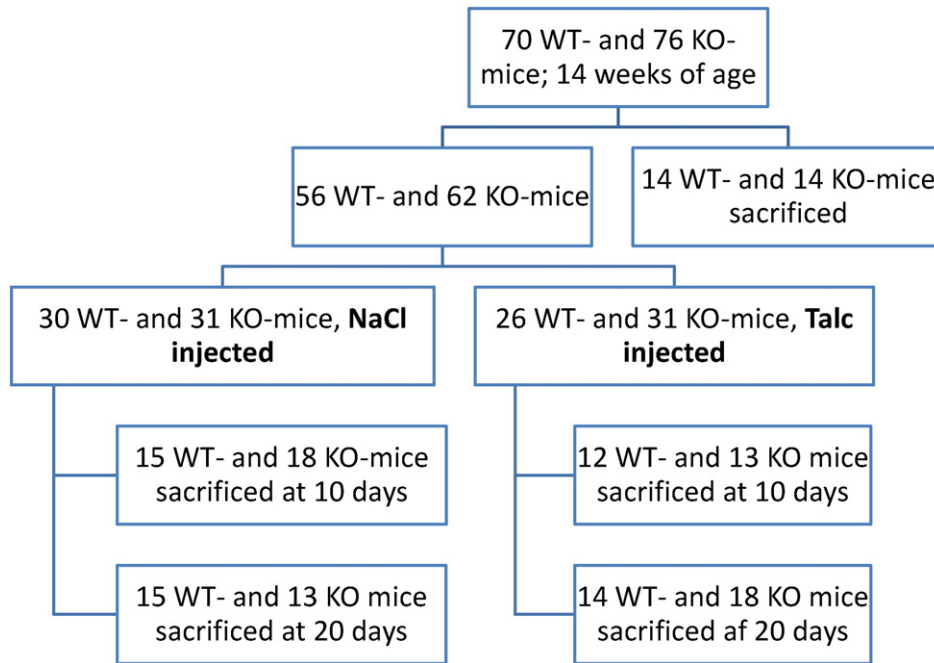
70 WT- and 76 KO-mice; 14 weeks of age

56 WT- and 62 KO-mice

14 WT- and 14 KO-mice sacrificed

30 WT- and 31 KO-mice, **NaCl injected**

26 WT- and 31 KO-mice, **Talc injected**

15 WT- and 18 KO-mice sacrificed at 10 days

15 WT- and 13 KO mice sacrificed at 20 days

12 WT- and 13 KO mice sacrificed at 10 days

14 WT- and 18 KO mice sacrificed af 20 days